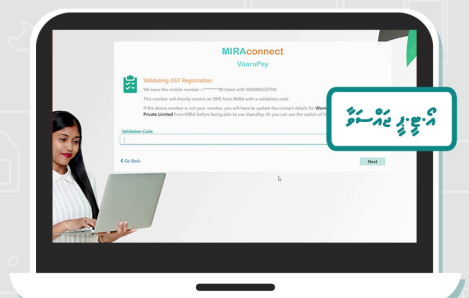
MIRAconnect
VaaruPay

Validating GST Registration

We have the mobile number +*******90 listed with 1084980GST500

This number will shortly receive an SMS from MIRA with a validation code

If the above number is not your number, you will have to update the contact details for Wo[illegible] Private Limited from MIRA before being able to use VaaruPay. Or you can use the option of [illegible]

ވެލިޑޭޓް ކުރުމަށް

Validation Code

< Go Back

Next